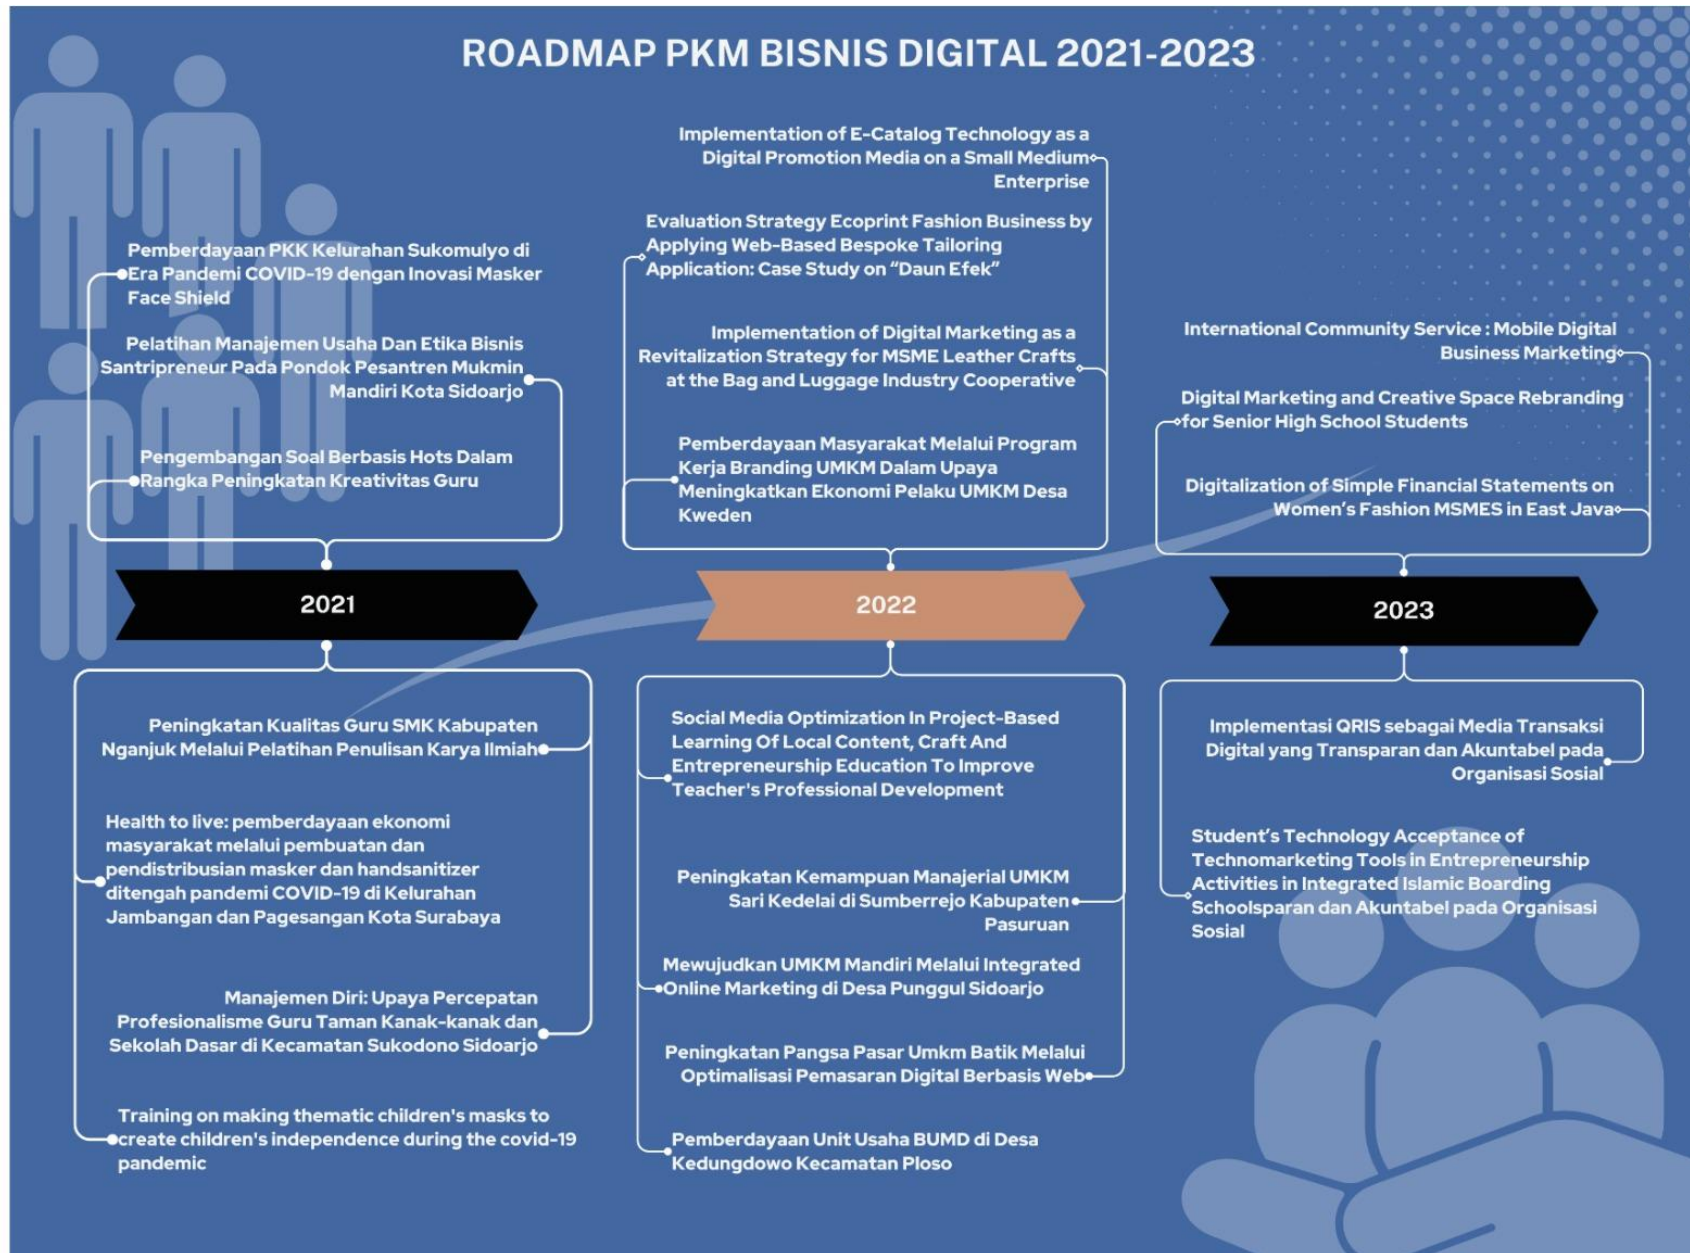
ROADMAP PKM BISNIS DIGITAL 2021-2023

Pemberdayaan PKK Kelurahan Sukomulyo di Era Pandemi COVID-19 dengan Inovasi Masker Face Shield

Pelatihan Manajemen Usaha Dan Etika Bisnis Santripreneur Pada Pondok Pesantren Mukmin Mandiri Kota Sidoarjo

Pengembangan Soal Berbasis Hots Dalam Rangka Peningkatan Kreativitas Guru

2021

Peningkatan Kualitas Guru SMK Kabupaten Nganjuk Melalui Pelatihan Penulisan Karya Ilmiah

Health to live: pemberdayaan ekonomi masyarakat melalui pembuatan dan pendistribusian masker dan handsanitizer ditengah pandemi COVID-19 di Kelurahan Jambangan dan Pagesangan Kota Surabaya

Manajemen Diri: Upaya Percepatan Profesionalisme Guru Taman Kanak-kanak dan Sekolah Dasar di Kecamatan Sukodono Sidoarjo

Training on making thematic children's masks to create children's independence during the covid-19 pandemic

Implementation of E-Catalog Technology as a Digital Promotion Media on a Small Medium Enterprise

Evaluation Strategy Ecoprint Fashion Business by Applying Web-Based Bespoke Tailoring Application: Case Study on "Daun Efek"

Implementation of Digital Marketing as a Revitalization Strategy for MSME Leather Crafts at the Bag and Luggage Industry Cooperative

Pemberdayaan Masyarakat Melalui Program Kerja Branding UMKM Dalam Upaya Meningkatkan Ekonomi Pelaku UMKM Desa Kweden

2022

Social Media Optimization In Project-Based Learning Of Local Content, Craft And Entrepreneurship Education To Improve Teacher's Professional Development

Peningkatan Kemampuan Manajerial UMKM Sari Kedelai di Sumberrejo Kabupaten Pasuruan

Mewujudkan UMKM Mandiri Melalui Integrated Online Marketing di Desa Punggul Sidoarjo

Peningkatan Pangsa Pasar Umkm Batik Melalui Optimalisasi Pemasaran Digital Berbasis Web

Pemberdayaan Unit Usaha BUMD di Desa Kedungdowo Kecamatan Ploso

International Community Service : Mobile Digital Business Marketing

Digital Marketing and Creative Space Rebranding for Senior High School Students

Digitalization of Simple Financial Statements on Women's Fashion MSMES in East Java

2023

Implementasi QRIS sebagai Media Transaksi Digital yang Transparan dan Akuntabel pada Organisasi Sosial

Student's Technology Acceptance of Technomarketing Tools in Entrepreneurship Activities in Integrated Islamic Boarding Schoolsparan dan Akuntabel pada Organisasi Sosial